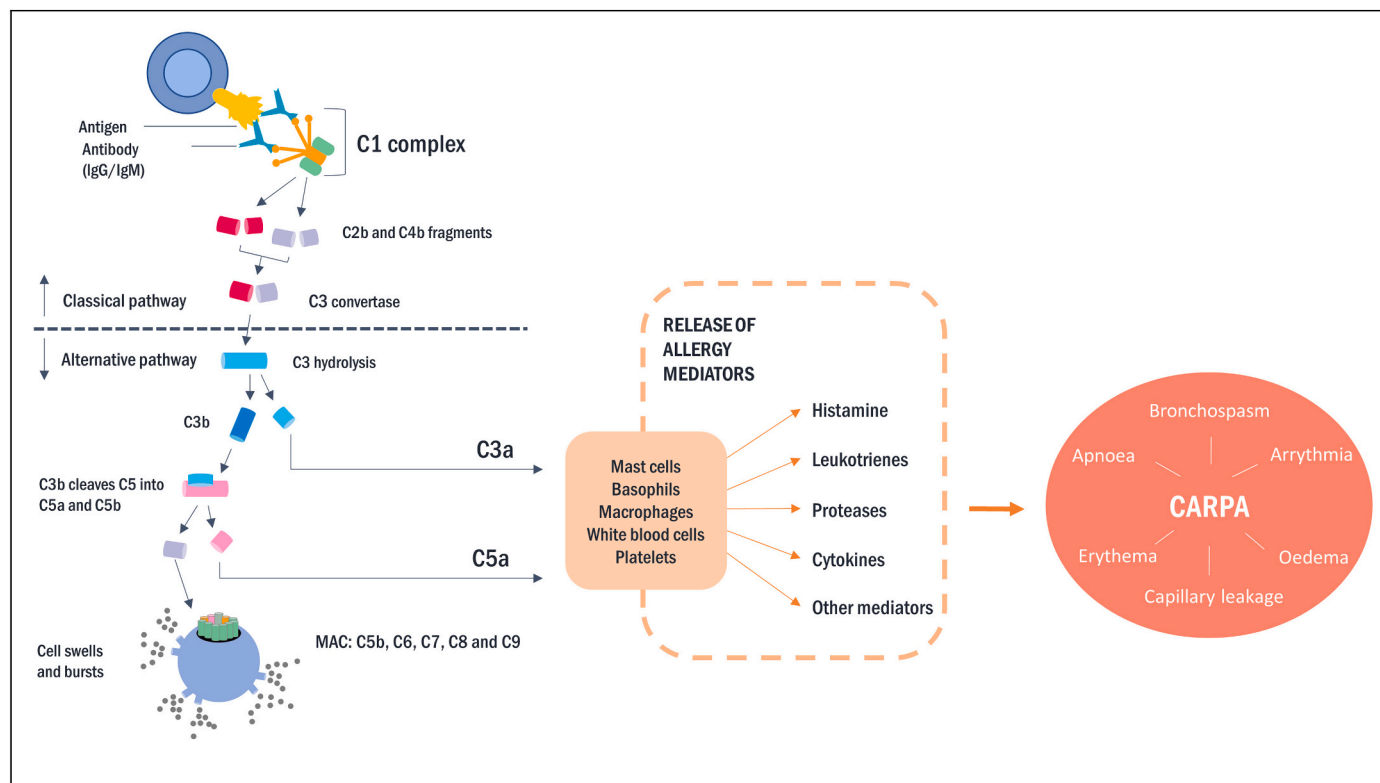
Antigen

Antibody (IgG/IgM)

C1 complex

C2b and C4b fragments

Classical pathway

C3 convertase

Alternative pathway

C3 hydrolysis

C3b

C3a

C3b cleaves C5 into C5a and C5b

C5a

Cell swells and bursts

MAC: C5b, C6, C7, C8 and C9

RELEASE OF ALLERGY MEDIATORS

Mast cells
Basophils
Macrophages
White blood cells
Platelets

Histamine

Leukotrienes

Proteases

Cytokines

Other mediators

Bronchospasm

Apnoea

Arrythmia

CARPA

Erythema

Oedema

Capillary leakage